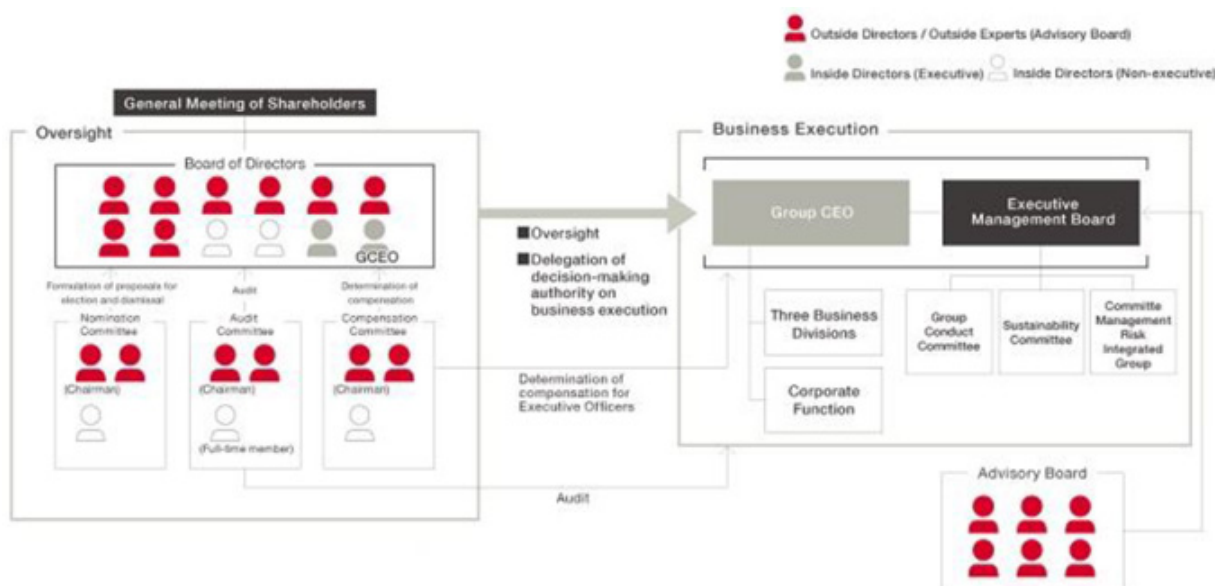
Outside Directors / Outside Experts (Advisory Board)

Inside Directors (Executive) Inside Directors (Non-executive)

General Meeting of Shareholders

Oversight

Board of Directors

GCEO

Formulation of proposals for election and dismissal

Audit

Determination of compensation

Nomination Committee

(Chairman)

Audit Committee

(Chairman)

(Full-time member)

Compensation Committee

(Chairman)

■Oversight

■Delegation of decision-making authority on business execution

Determination of compensation for Executive Officers

Audit

Business Execution

Group CEO

Executive Management Board

Three Business Divisions

Corporate Function

Group Conduct Committee

Sustainability Committee

Committe Management Risk Integrated Group

Advisory Board